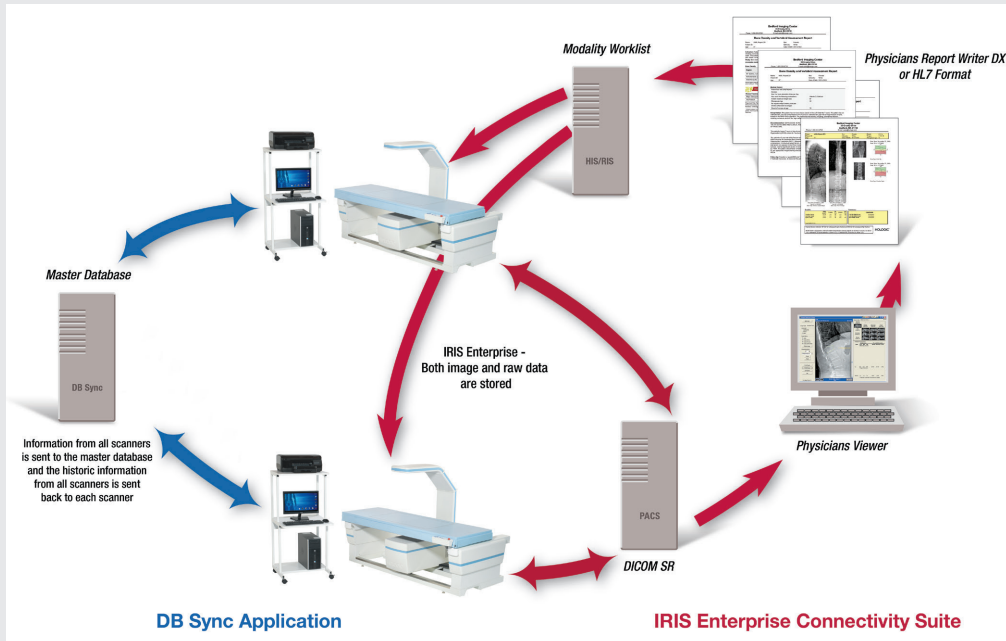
Modality Worklist

Physicians Report Writer DX or HL7 Format

HIS/RIS

Master Database

DB Sync

IRIS Enterprise - Both image and raw data are stored

Information from all scanners is sent to the master database and the historic information from all scanners is sent back to each scanner

Physicians Viewer

PACS

DICOM SR

DB Sync Application

IRIS Enterprise Connectivity Suite